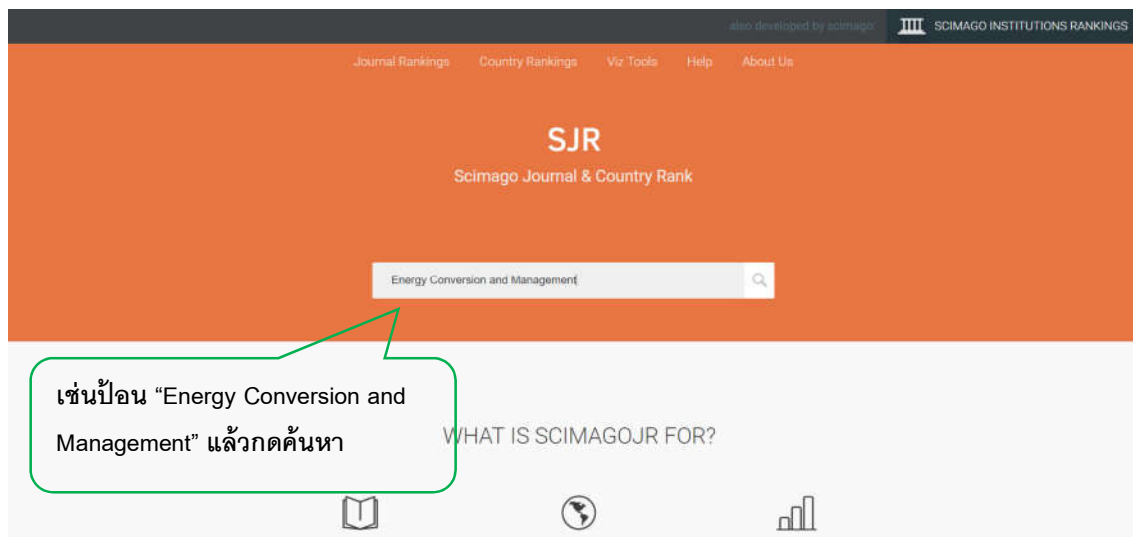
also developed by scimago
SCIMAGO INSTITUTIONS RANKINGS

Journal Rankings Country Rankings Viz Tools Help About Us

SJR
Scimago Journal & Country Rank

Energy Conversion and Management

เช่นป้อน “Energy Conversion and Management” แล้วกดค้นหา

WHAT IS SCIMAGOJR FOR?